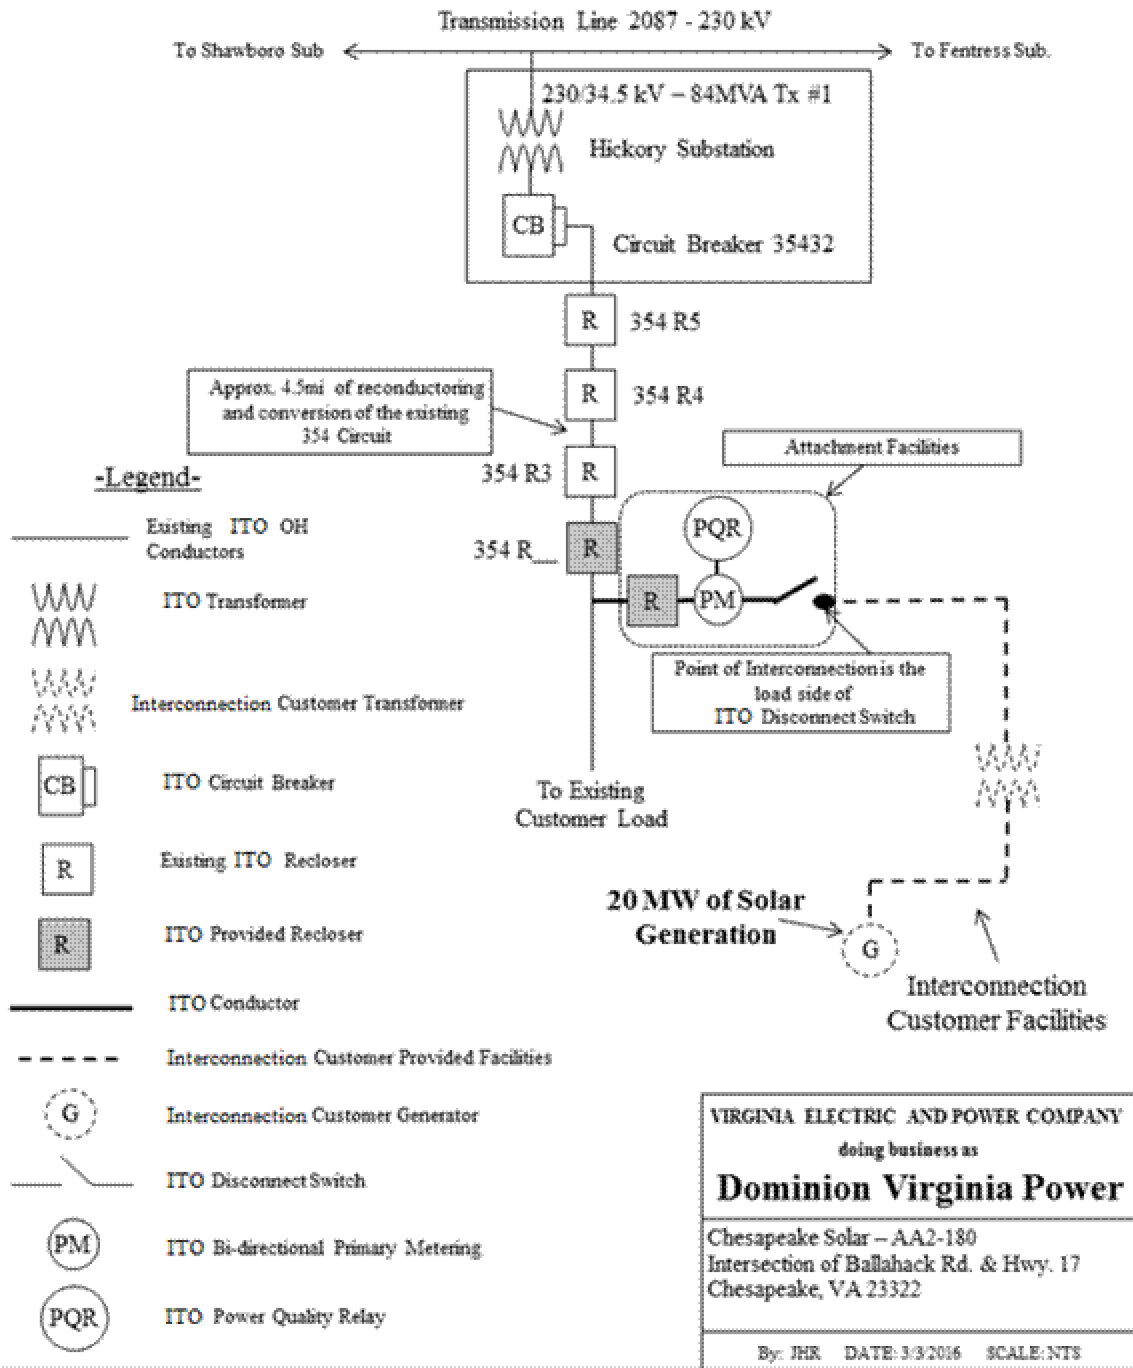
Transmission Line 2087 - 230 kV

To Shawboro Sub

To Fentress Sub.

230/34.5 kV – 84MVA Tx #1

Hickory Substation

CB

Circuit Breaker 35432

R 354 R5

R 354 R4

Approx. 4.5mi of reconductoring and conversion of the existing 354 Circuit

354 R3 R

354 R__ R

Attachment Facilities

PQR

R PM

Point of Interconnection is the load side of ITO Disconnect Switch

To Existing Customer Load

20 MW of Solar Generation

G

Interconnection Customer Facilities

-Legend-

Existing ITO OH Conductors

ITO Transformer

Interconnection Customer Transformer

CB ITO Circuit Breaker

R Existing ITO Recloser

R ITO Provided Recloser

ITO Conductor

Interconnection Customer Provided Facilities

G Interconnection Customer Generator

ITO Disconnect Switch

PM ITO Bi-directional Primary Metering

PQR ITO Power Quality Relay

VIRGINIA ELECTRIC AND POWER COMPANY
doing business as
Dominion Virginia Power

Chesapeake Solar – AA2-180
Intersection of Ballahack Rd. & Hwy. 17
Chesapeake, VA 23322

By: JHR DATE: 3/3/2016 SCALE: NTS